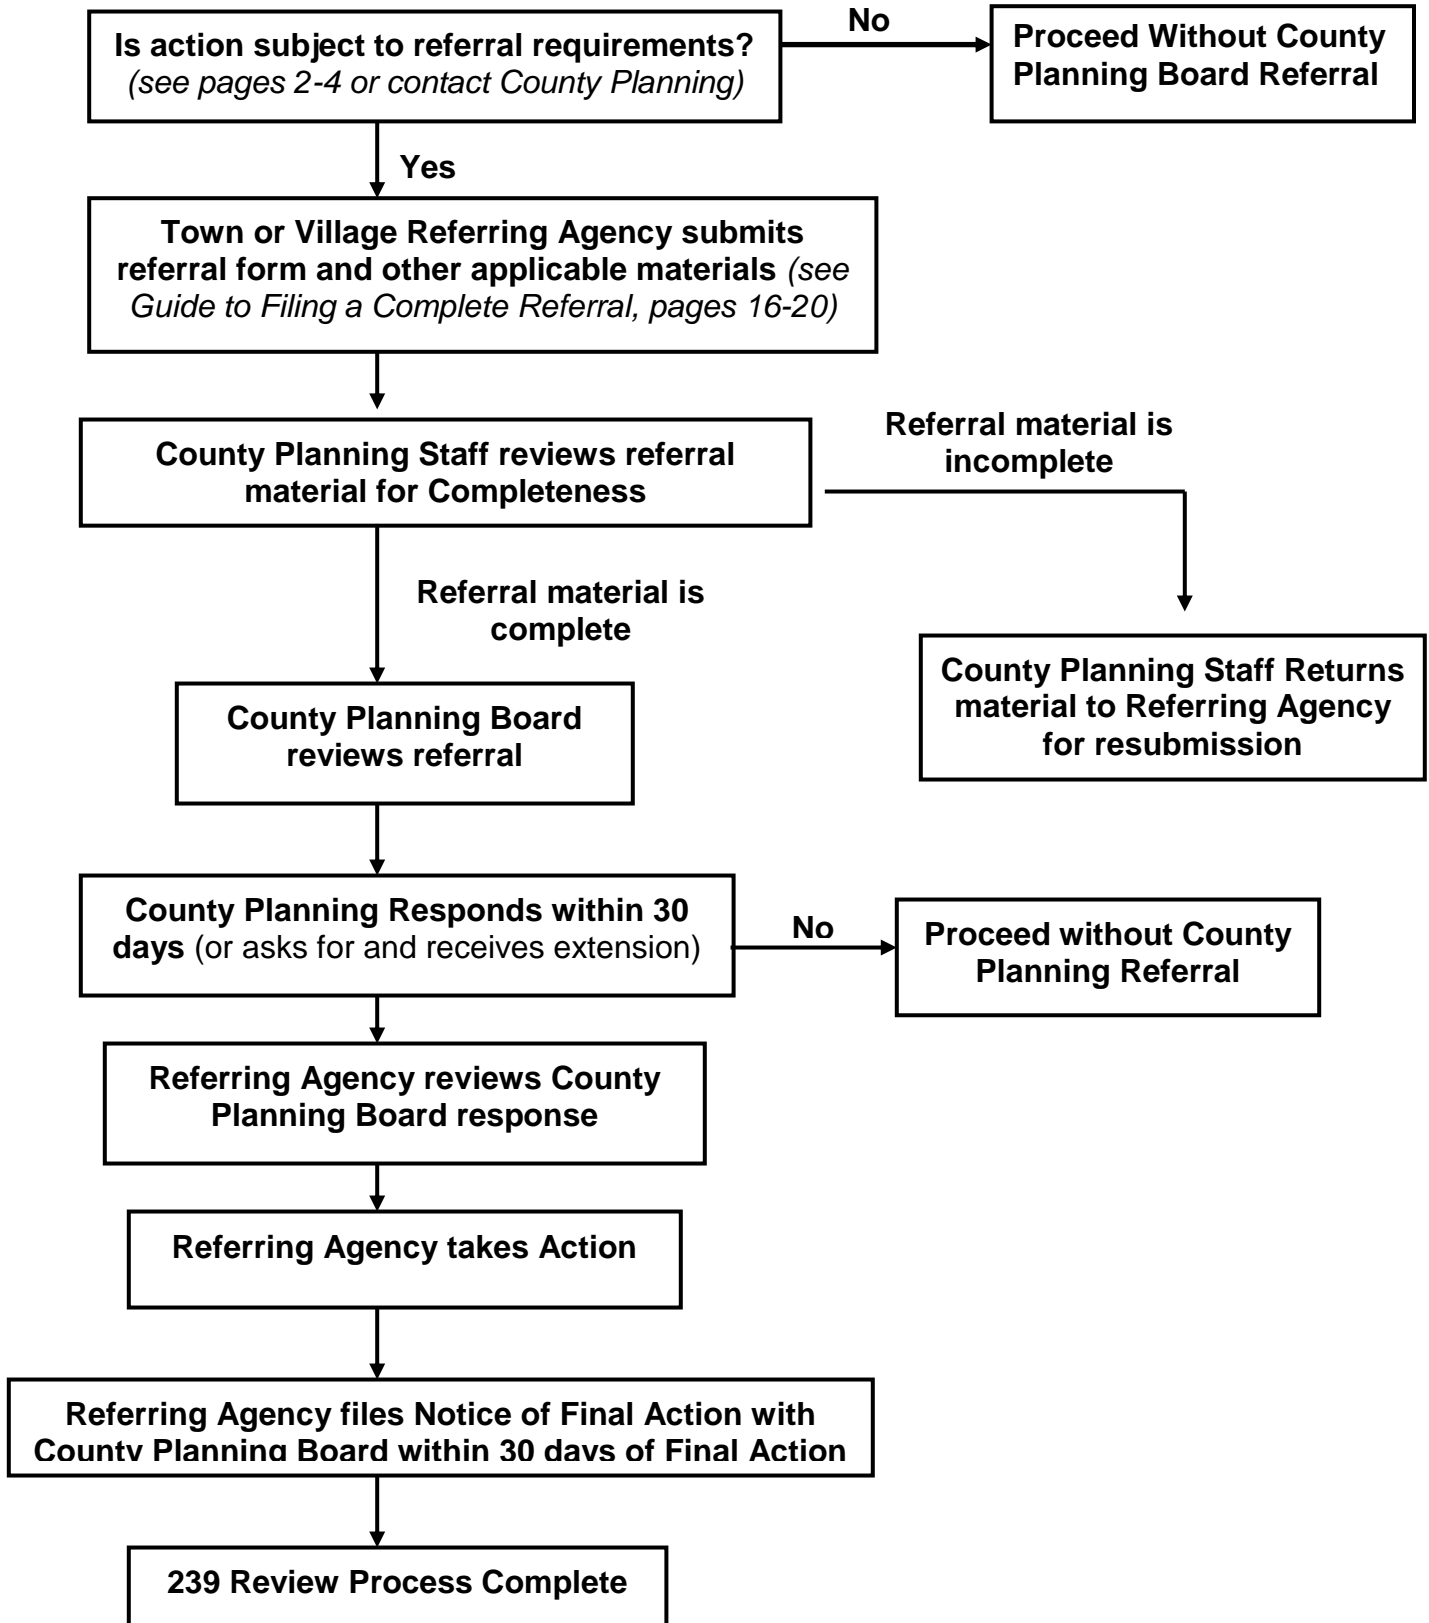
Is action subject to referral requirements? (see pages 2-4 or contact County Planning)

No

Proceed Without County Planning Board Referral

Yes

Town or Village Referring Agency submits referral form and other applicable materials (see Guide to Filing a Complete Referral, pages 16-20)

County Planning Staff reviews referral material for Completeness

Referral material is incomplete

County Planning Staff Returns material to Referring Agency for resubmission

Referral material is complete

County Planning Board reviews referral

County Planning Responds within 30 days (or asks for and receives extension)

No

Proceed without County Planning Referral

Referring Agency reviews County Planning Board response

Referring Agency takes Action

Referring Agency files Notice of Final Action with County Planning Board within 30 days of Final Action

239 Review Process Complete